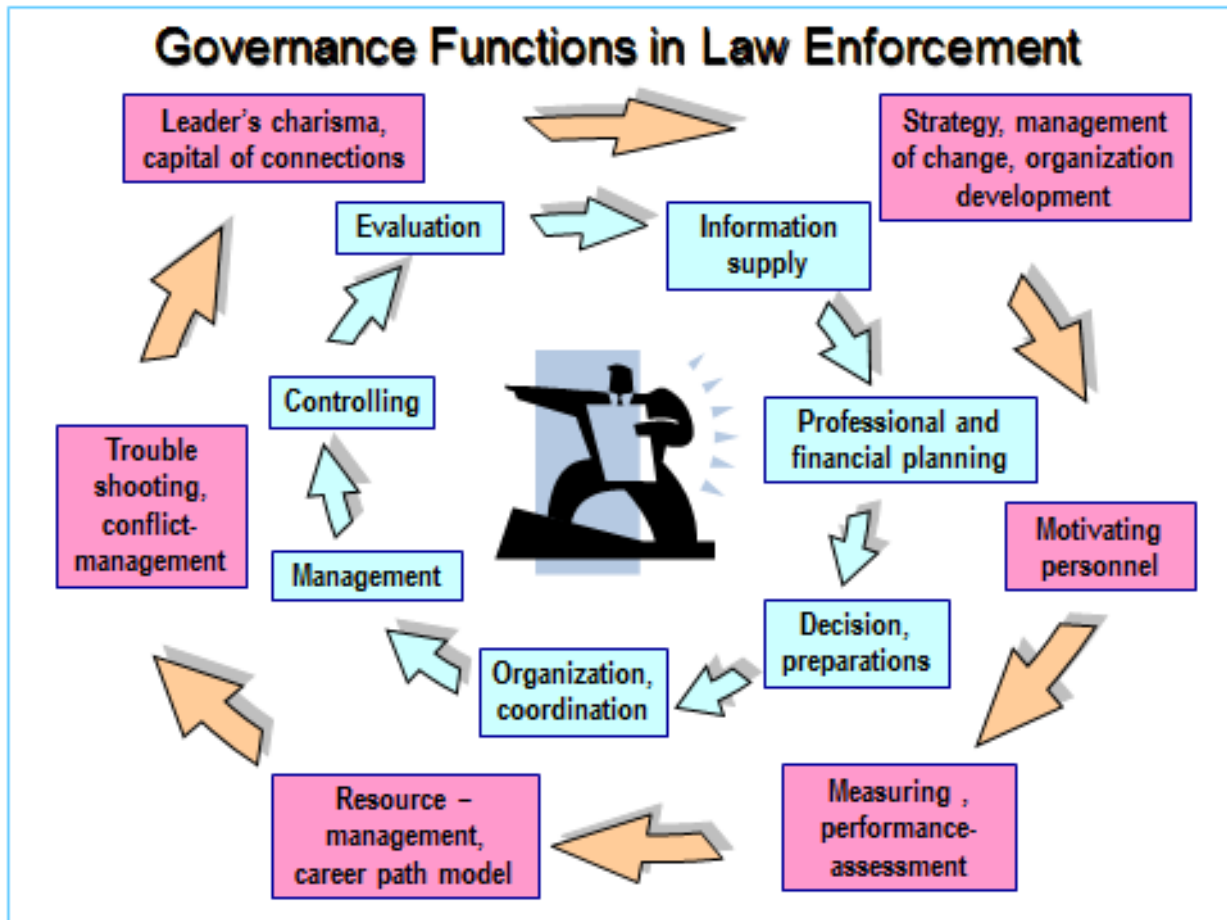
Governance Functions in Law Enforcement

Leader's charisma, capital of connections

Strategy, management of change, organization development

Evaluation

Information supply

Controlling

Professional and financial planning

Trouble shooting, conflict-management

Motivating personnel

Management

Decision, preparations

Organization, coordination

Resource – management, career path model

Measuring , performance-assessment